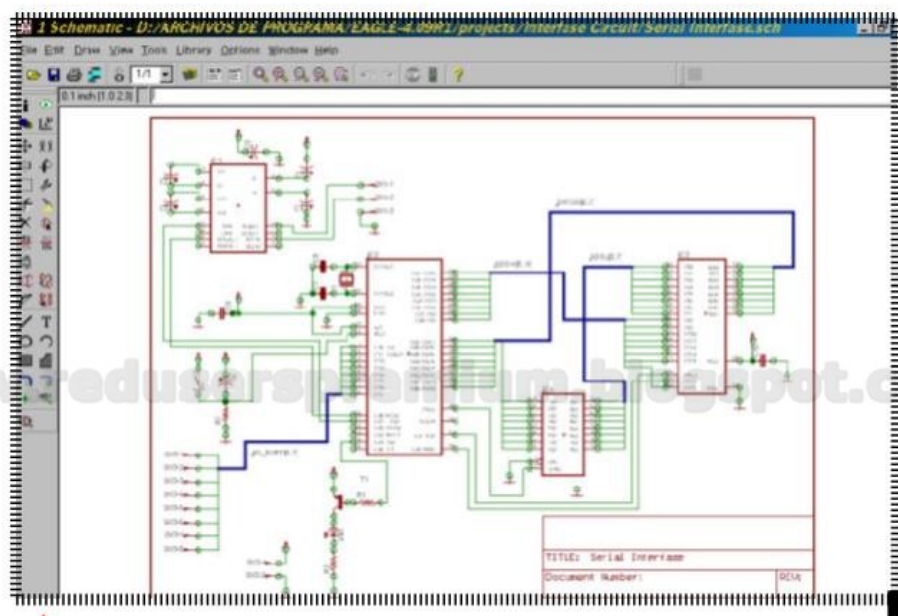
1 Schematic - D:/ARCHIVOS DE PROGRAMA/EAGLE-4.09R1/projects/Interfase Circuit/Serial Interfase.sch

File Edit Draw View Tools Library Options Window Help

1/1

0.1 inch (1.0 2.3)

redusers premium.blogspot.c

TITLE: Serial Interfase

Document Number:

REV: